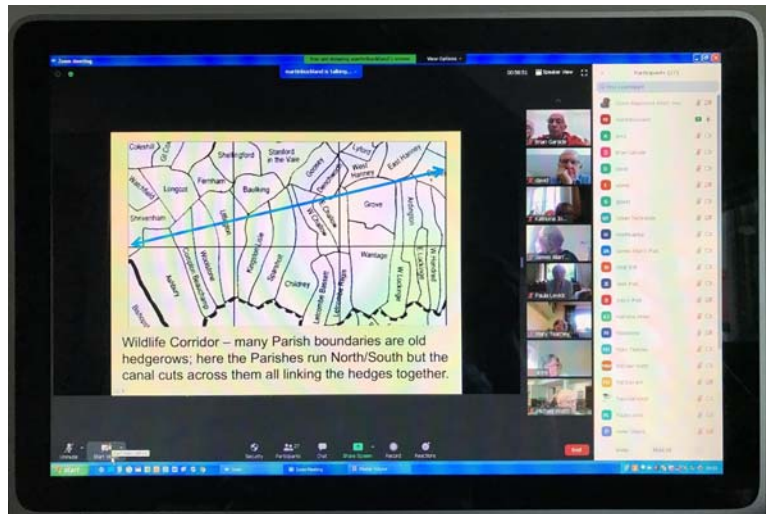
Zoom Meeting

You are viewing martinlockland's screen

View Options

martinlockland is talking...

00:56:51

Speaker View

Participants (27)

Coleshill

Shellingford

Stanford in the Vale

Goosey

Lyford

West Hanney

East Hanney

Watchfield

Longcot

Fernham

Baulking

Denchworth

Grove

Shrivenham

Uffington

Kingston Lisle

Sparsholt

Childrey

W Challow

E Challow

Ardington

Wantage

Compton Beauchamp

Woolstone

Letcombe Bassett

Letcombe Regis

W Lockinge

E Lockinge

W Hendred

Ashbury

Bishopstone

Wildlife Corridor – many Parish boundaries are old hedgerows; here the Parishes run North/South but the canal cuts across them all linking the hedges together.

Brian Garside

Katharine St...

James Warr...

Paula Levick

Unmute

Start Video

Security

Participants 27

Chat

Share Screen

Record

Reactions

End

start